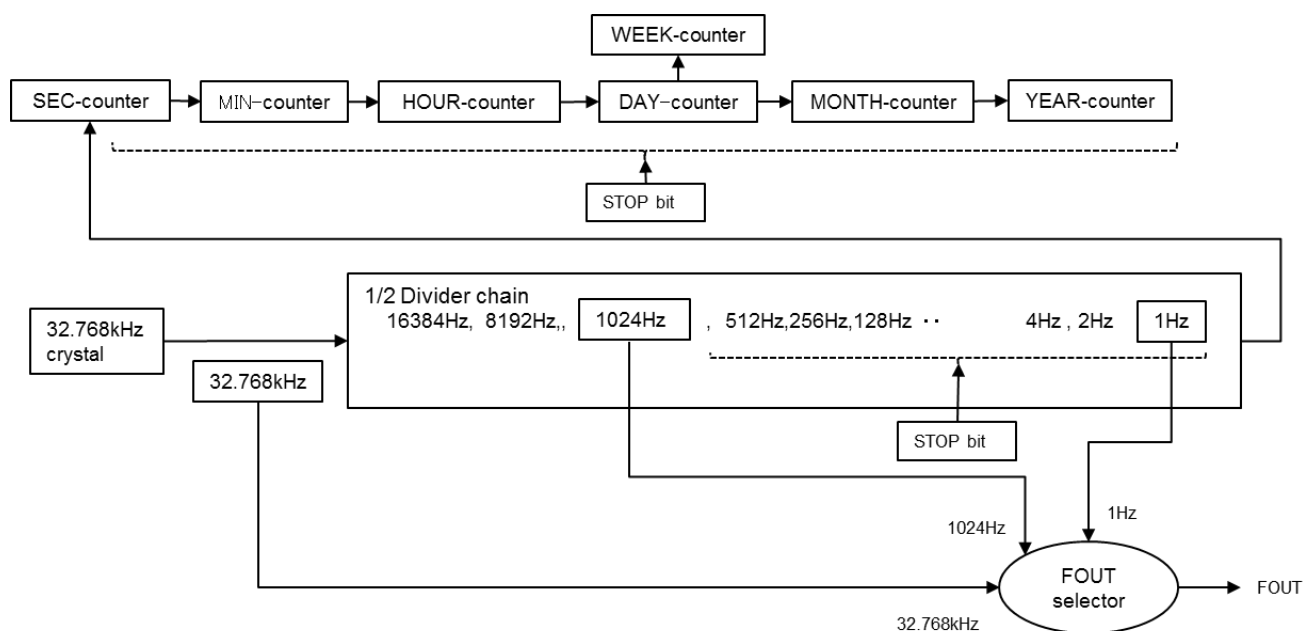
WEEK-counter

SEC-counter

MIN-counter

HOUR-counter

DAY-counter

MONTH-counter

YEAR-counter

STOP bit

32.768kHz crystal

1/2 Divider chain

16384Hz, 8192Hz,,

1024Hz

, 512Hz,256Hz,128Hz ‥

4Hz , 2Hz

1Hz

32.768kHz

STOP bit

1024Hz

1Hz

FOUT selector

FOUT

32.768kHz